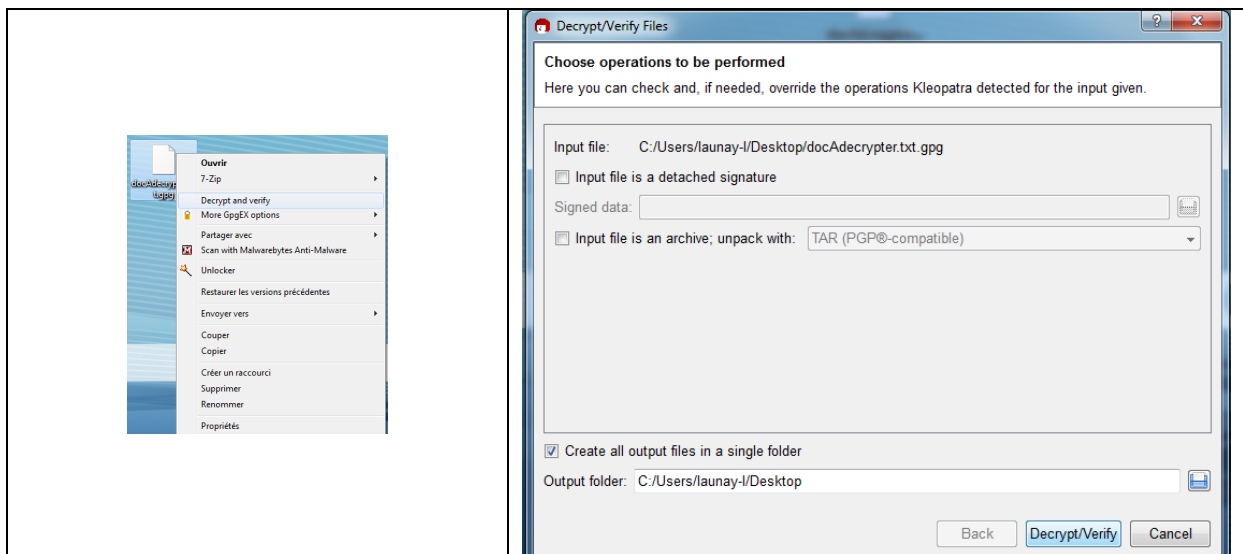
| | |
|---|---|
| docAdecryp .t.gpg<br>Ouvrir<br>7-Zip<br>Decrypt and verify<br>More GpgEX options<br>Partager avec<br>Scan with Malwarebytes Anti-Malware<br>Unlocker<br>Restaurer les versions précédentes<br>Envoyer vers<br>Couper<br>Copier<br>Créer un raccourci<br>Supprimer<br>Renommer<br>Propriétés | Decrypt/Verify Files<br>?<br>Choose operations to be performed<br>Here you can check and, if needed, override the operations Kleopatra detected for the input given.<br>Input file: C:/Users/launay-l/Desktop/docAdecrypter.txt.gpg<br>Input file is a detached signature<br>Signed data:<br>Input file is an archive; unpack with: TAR (PGP®-compatible)<br>Create all output files in a single folder<br>Output folder: C:/Users/launay-l/Desktop<br>Back Decrypt/Verify Cancel |